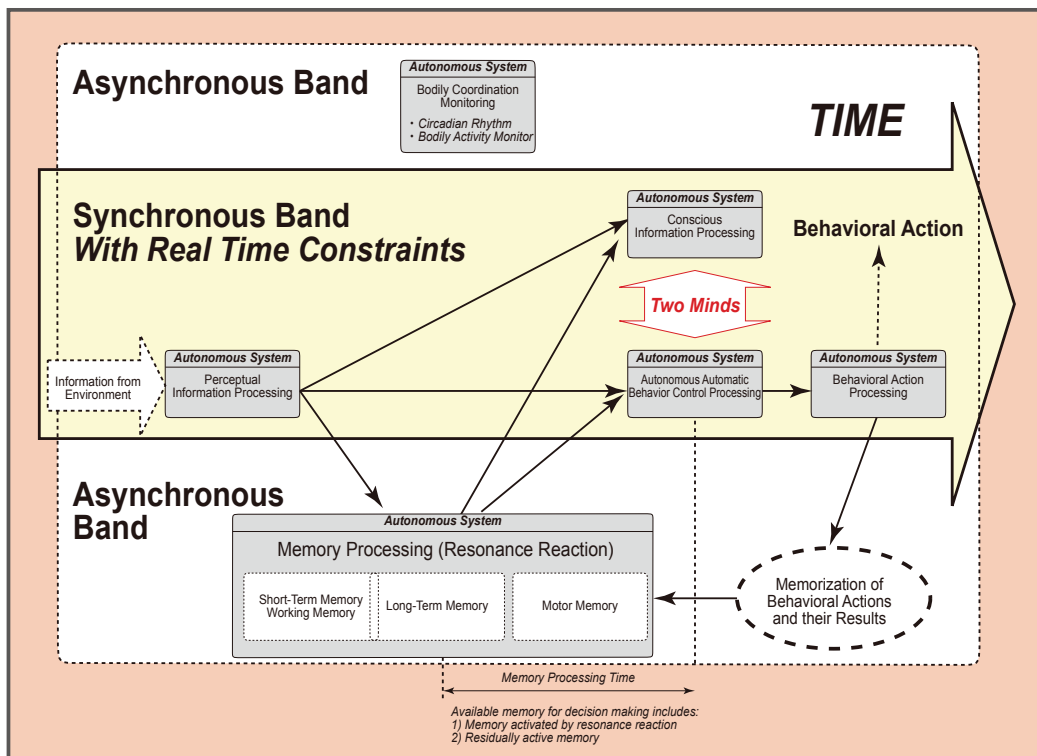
Asynchronous Band

Autonomous System
Bodily Coordination Monitoring
・Circadian Rhythm
・Bodily Activity Monitor

TIME

Synchronous Band
With Real Time Constraints

Autonomous System
Conscious Information Processing

Behavioral Action

Two Minds

Information from Environment

Autonomous System
Perceptual Information Processing

Autonomous System
Autonomous Automatic Behavior Control Processing

Autonomous System
Behavioral Action Processing

Asynchronous Band

Autonomous System
Memory Processing (Resonance Reaction)

Short-Term Memory
Working Memory

Long-Term Memory

Motor Memory

Memorization of Behavioral Actions and their Results

Memory Processing Time

Available memory for decision making includes:
1) Memory activated by resonance reaction
2) Residually active memory